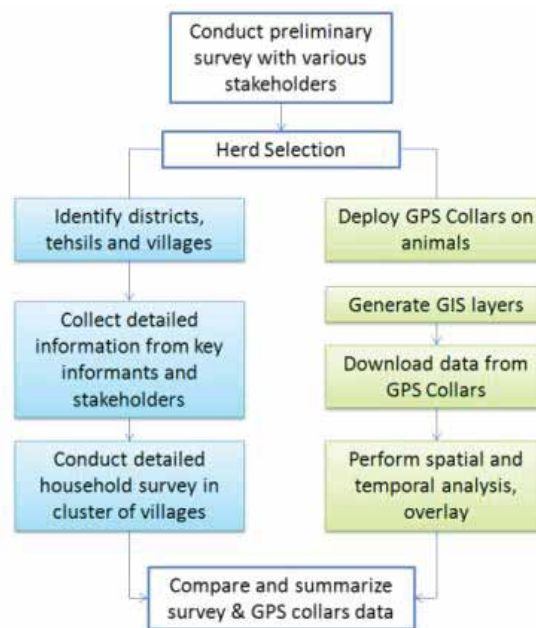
Conduct preliminary survey with various stakeholders

Herd Selection

Identify districts, tehsils and villages

Collect detailed information from key informants and stakeholders

Conduct detailed household survey in cluster of villages

Deploy GPS Collars on animals

Generate GIS layers

Download data from GPS Collars

Perform spatial and temporal analysis, overlay

Compare and summarize survey & GPS collars data